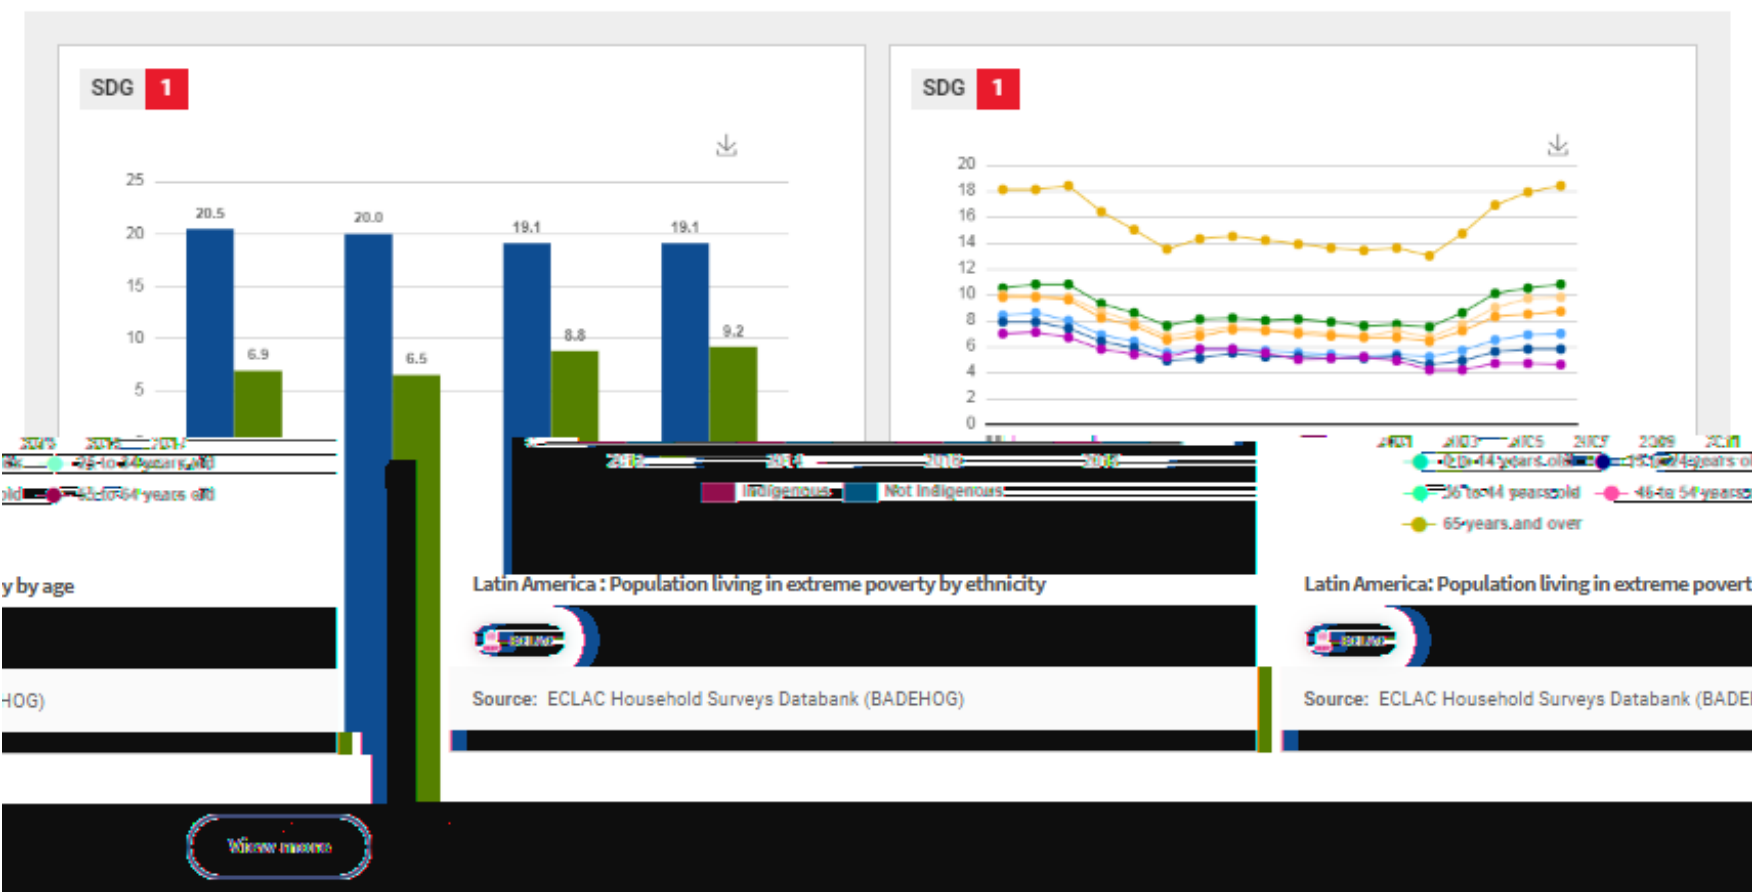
SDG 1

25
20
15
10
5

20.5
6.9
20.0
6.5
19.1
8.8
19.1
9.2

SDG 1

20
18
16
14
12
10
8
6
4
2
0

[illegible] 25 to 34 years old
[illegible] 55 to 64 years old

y by age

HOG)

2012 2014 2016 2018

Indigenous Not Indigenous

Latin America : Population living in extreme poverty by ethnicity

Source: ECLAC Household Surveys Databank (BADEHOG)

2001 2003 2005 2007 2009 2011

0 to 14 years old 15 to 24 years o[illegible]
35 to 44 years old 45 to 54 years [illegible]
65 years and over

Latin America: Population living in extreme povert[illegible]

Source: ECLAC Household Surveys Databank (BADE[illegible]

View more